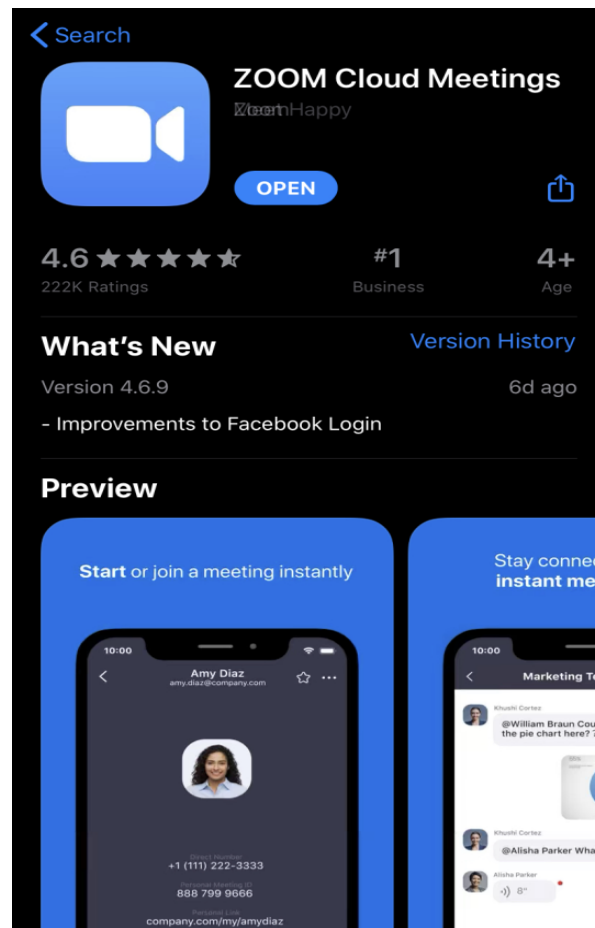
Search

ZOOM Cloud Meetings

ZoomHappy

OPEN

4.6 ★★★★★
222K Ratings

#1
Business

4+
Age

What's New

Version History

Version 4.6.9

6d ago

- Improvements to Facebook Login

Preview

Start or join a meeting instantly

10:00

Amy Diaz
amy.diaz@company.com

Direct Number
+1 (111) 222-3333

888 799 9666

company.com/my/amydiaz

Stay connec
instant me

10:00

Marketing T

Khushi Cortez

@William Braun Cou
the pie chart here? 

Khushi Cortez

@Alisha Parker Wha

Alisha Parker

8"